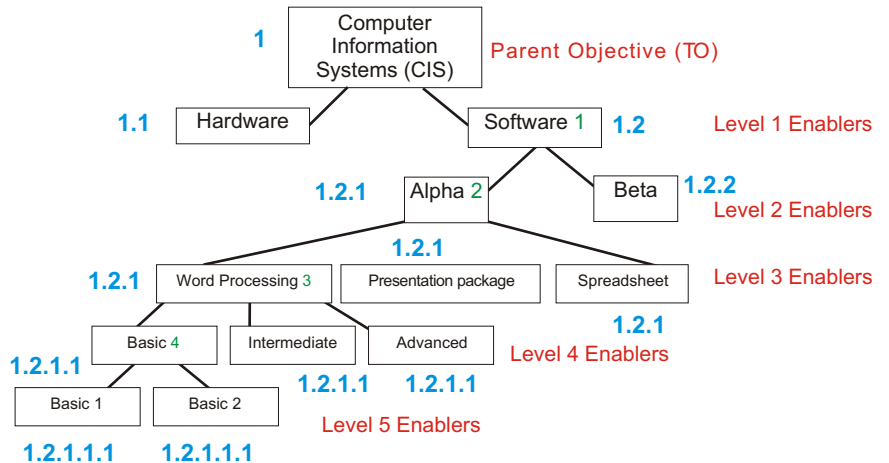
1
Computer Information Systems (CIS)
Parent Objective (TO)

1.1
Hardware
Software 1
1.2
Level 1 Enablers

1.2.1
Alpha 2
Beta
1.2.2
Level 2 Enablers

1.2.1
1.2.1
Word Processing 3
Presentation package
Spreadsheet
Level 3 Enablers
1.2.1

1.2.1.1
Basic 4
Intermediate
Advanced
Level 4 Enablers
1.2.1.1
1.2.1.1

Basic 1
Basic 2
Level 5 Enablers
1.2.1.1.1
1.2.1.1.1